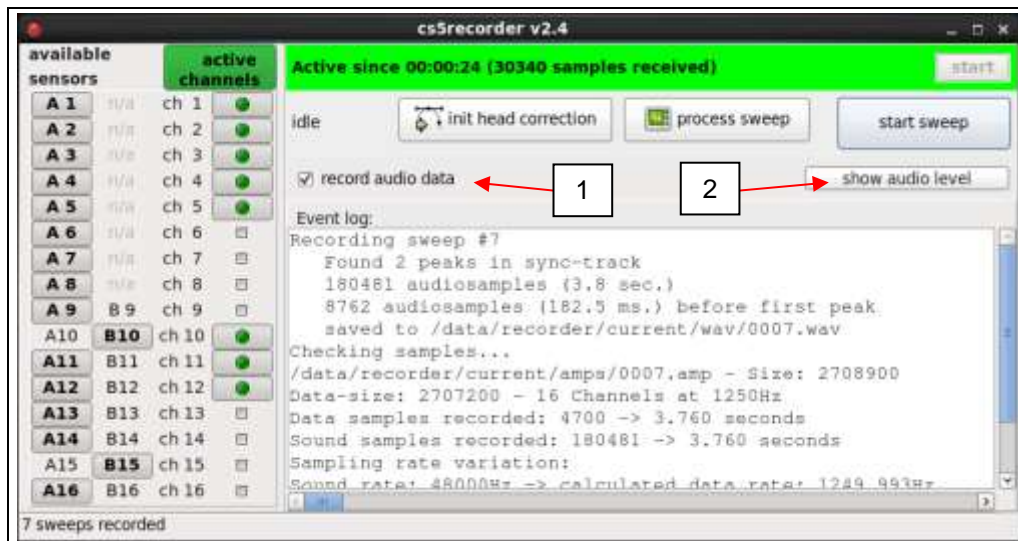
cs5recorder v2.4

available sensors

active channels

| | | | |
|---|---|---|---|
| A 1 | n/a | ch 1 | |
| A 2 | n/a | ch 2 | |
| A 3 | n/a | ch 3 | |
| A 4 | n/a | ch 4 | |
| A 5 | n/a | ch 5 | |
| A 6 | n/a | ch 6 | |
| A 7 | n/a | ch 7 | |
| A 8 | n/a | ch 8 | |
| A 9 | B 9 | ch 9 | |
| A10 | B10 | ch 10 | |
| A11 | B11 | ch 11 | |
| A12 | B12 | ch 12 | |
| A13 | B13 | ch 13 | |
| A14 | B14 | ch 14 | |
| A15 | B15 | ch 15 | |
| A16 | B16 | ch 16 | |

Active since 00:00:24 (30340 samples received)

start

idle

init head correction

process sweep

start sweep

record audio data

1

2

show audio level

Event log:

Recording sweep #7
Found 2 peaks in sync-track
180481 audiosamples (3.8 sec.)
8762 audiosamples (182.5 ms.) before first peak
saved to /data/recorder/current/wav/0007.wav
Checking samples...
/data/recorder/current/amps/0007.amp - Size: 2708900
Data-size: 2707200 - 16 Channels at 1250Hz
Data samples recorded: 4700 -> 3.760 seconds
Sound samples recorded: 180481 -> 3.760 seconds
Sampling rate variation:
Sound rate: 48000Hz -> calculated data rate: 1249.993Hz

7 sweeps recorded